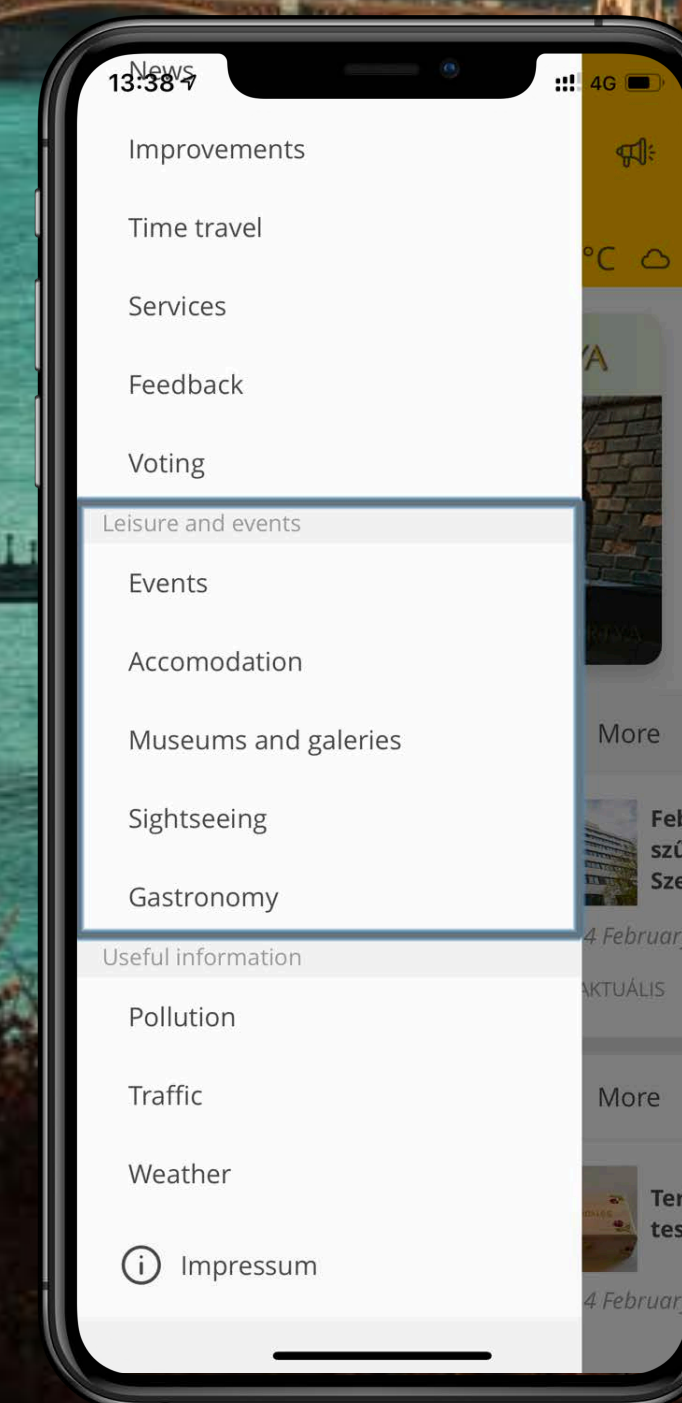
13:38
News
4G

Improvements

Time travel

Services

Feedback

Voting

Leisure and events

Events

Accomodation

Museums and galeries

Sightseeing

Gastronomy

Useful information

Pollution

Traffic

Weather

Impressum

°C

YA

RTYA

More

Feb
szű
Sze

4 Februar

AKTUÁLIS

More

Ter
tes

4 Februar